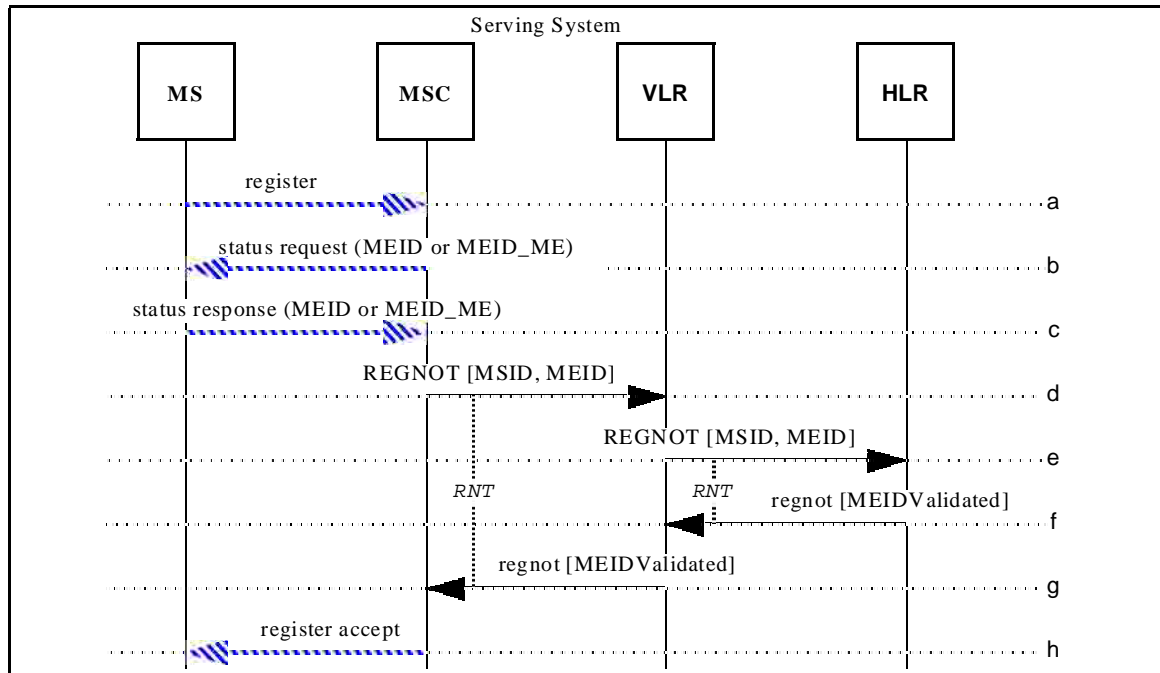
Serving System

MS

MSC

VLR

HLR

register

a

status request (MEID or MEID_ME)

b

status response (MEID or MEID_ME)

c

REGNOT [MSID, MEID]

d

REGNOT [MSID, MEID]

e

RNT

RNT

regnot [MEIDValidated]

f

regnot [MEIDValidated]

g

register accept

h